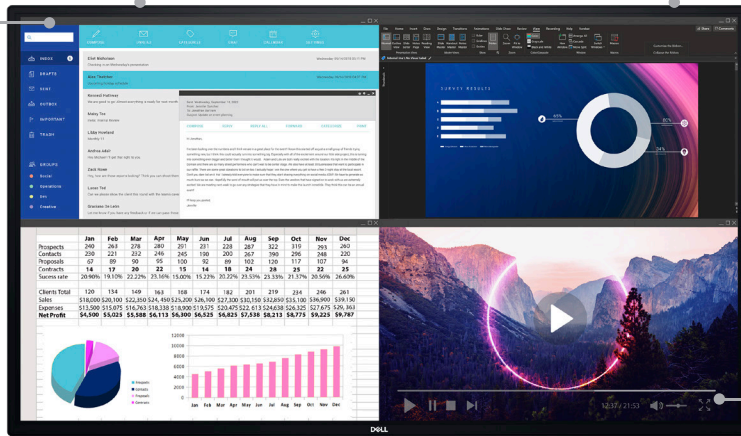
INBOX
DRAFTS
SENT
OUTBOX
IMPORTANT
TRASH
GROUPS
Social
Operations
Dev
Creative

Clint Bohannon
Mike Fletcher
Nnamdi Pallmer
Malay Tse
Libby Hoviland
Andrea Adair
Zach Howe
Lucas Tal
Brandon Sa Lazo

SURVEY RESULTS

| | Jan | Feb | Mar | Apr | May | Jun | Jul | Aug | Sep | Oct | Nov | Dec |
|---|---|---|---|---|---|---|---|---|---|---|---|---|
| Prospects | 240 | 263 | 278 | 290 | 260 | 287 | 322 | 319 | 293 | 260 | | |
| Contacts | 230 | 221 | 232 | 246 | 245 | 190 | 200 | 267 | 290 | 290 | | |
| Proposals | 61 | 67 | 70 | 100 | 92 | 89 | 102 | 120 | 117 | 107 | 94 | |
| Contracts | 14 | 17 | 20 | 22 | 15 | 14 | 18 | 26 | 24 | 22 | 25 | |
| Sucess rate | 20.90% | 19.10% | 22.22% | 23.16% | 15.00% | 15.22% | 20.22% | 21.53% | 25.33% | 21.37% | 20.56% | 26.60% |
| Clients Total | 120 | 134 | 149 | 163 | 168 | 174 | 182 | 201 | 219 | 234 | 246 | 261 |
| Sales | $18,000 | $20,100 | $22,350 | $24,450 | $25,200 | $26,100 | $27,300 | $30,150 | $32,850 | $35,100 | $36,900 | $39,150 |
| Expenses | $13,500 | $15,075 | $16,763 | $18,338 | $18,900 | $19,575 | $20,475 | $22,613 | $24,638 | $26,325 | $27,675 | $29,363 |
| Net Profit | $4,500 | $5,025 | $5,588 | $6,113 | $6,300 | $6,525 | $6,825 | $7,538 | $8,213 | $8,775 | $9,225 | $9,787 |

12:37 / 21:53

DELL